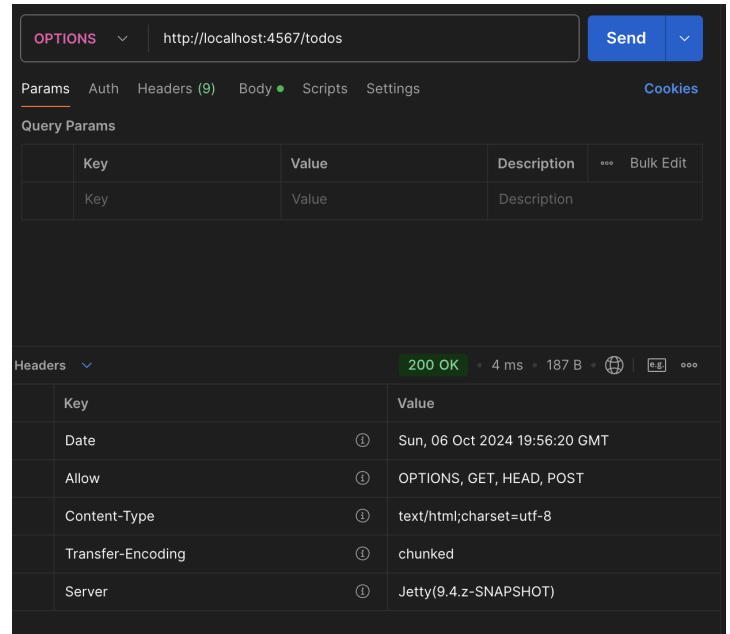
OPTIONS http://localhost:4567/todos Send

Params Auth Headers (9) Body Scripts Settings Cookies

Query Params

| | Key | Value | Description | Bulk Edit |
|---|---|---|---|---|
| | Key | Value | Description | |

Headers 200 OK • 4 ms • 187 B

| | Key | Value |
|---|---|---|
| | Date | Sun, 06 Oct 2024 19:56:20 GMT |
| | Allow | OPTIONS, GET, HEAD, POST |
| | Content-Type | text/html;charset=utf-8 |
| | Transfer-Encoding | chunked |
| | Server | Jetty(9.4.z-SNAPSHOT) |